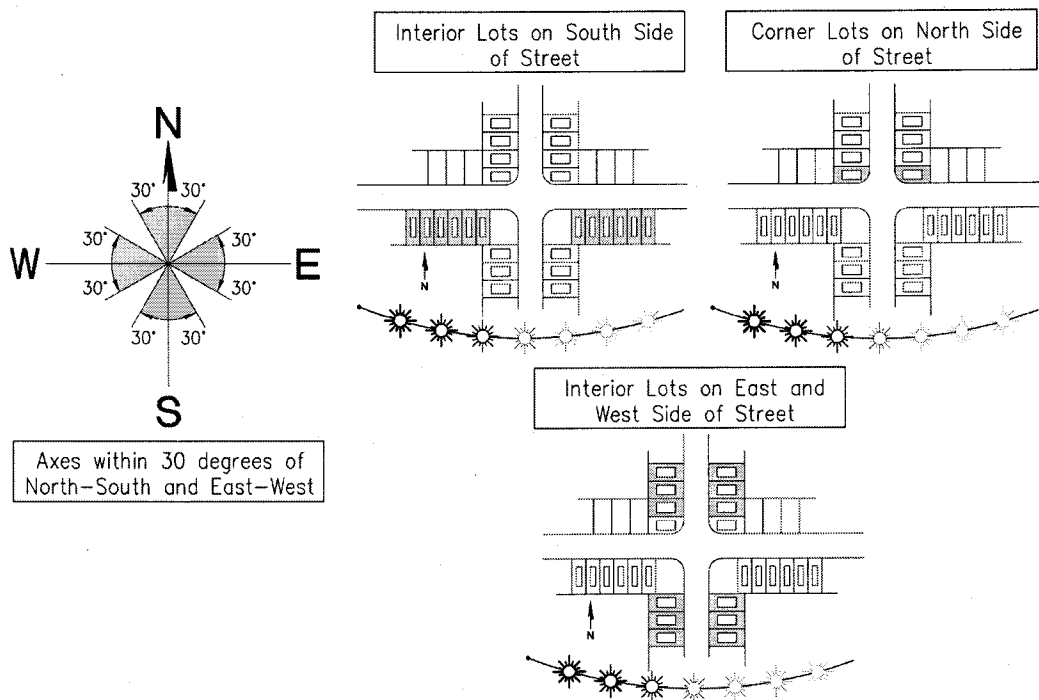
N

30˚ 30˚

30˚ 30˚

W E

30˚ 30˚

30˚ 30˚

S

Axes within 30 degrees of North-South and East-West

Interior Lots on South Side of Street

N

Corner Lots on North Side of Street

N

Interior Lots on East and West Side of Street

N